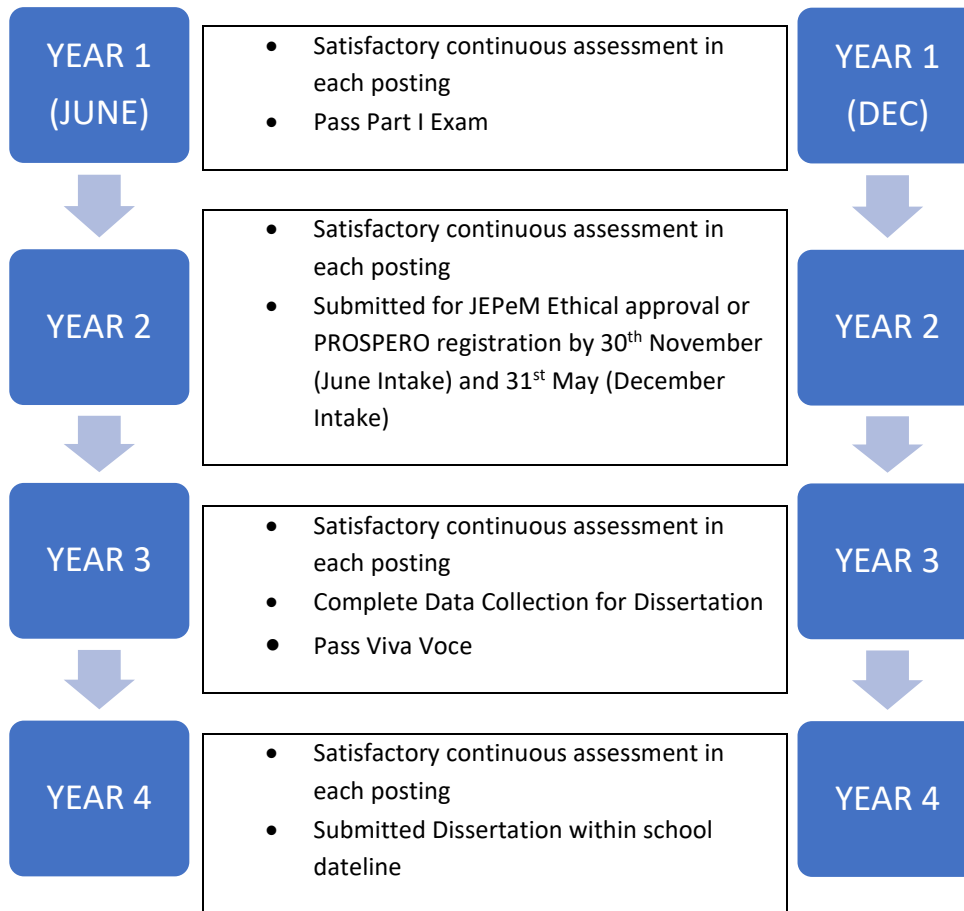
YEAR 1 (JUNE)

- Satisfactory continuous assessment in each posting
- Pass Part I Exam

YEAR 1 (DEC)

YEAR 2

- Satisfactory continuous assessment in each posting
- Submitted for JEPeM Ethical approval or PROSPERO registration by 30$^{th}$ November (June Intake) and 31$^{st}$ May (December Intake)

YEAR 2

YEAR 3

- Satisfactory continuous assessment in each posting
- Complete Data Collection for Dissertation
- Pass Viva Voce

YEAR 3

YEAR 4

- Satisfactory continuous assessment in each posting
- Submitted Dissertation within school dateline

YEAR 4